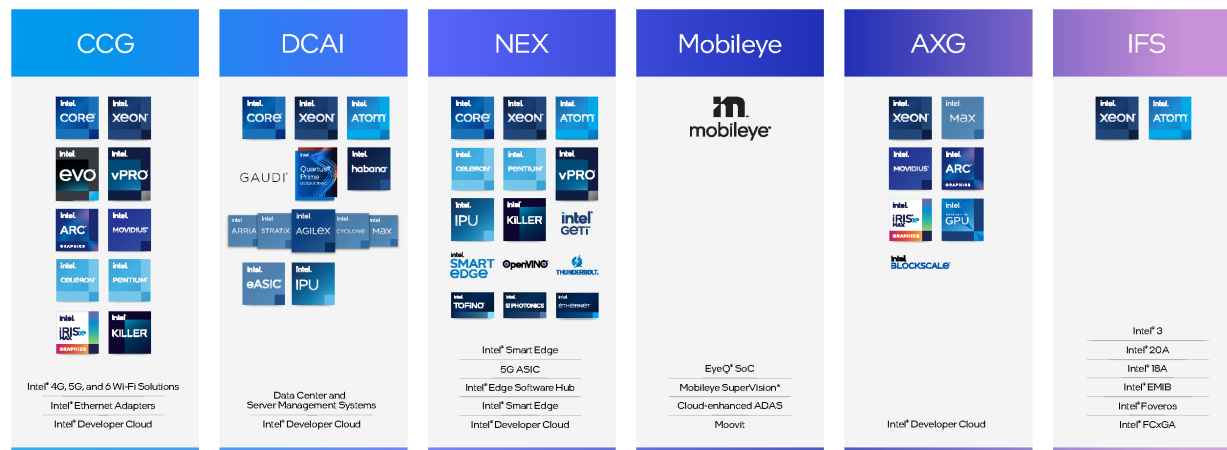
CCG

intel. CORE
intel. XEON
intel. evo
intel. vPRO
intel. ARC GRAPHICS
intel. MOVIDIUS
intel. CELERON
intel. PENTIUM
intel. IRIS Xe MAX GRAPHICS
intel. KILLER

Intel® 4G, 5G, and 6 Wi-Fi Solutions
Intel® Ethernet Adapters
Intel® Developer Cloud

DCAI

intel. CORE
intel. XEON
intel. ATOM
GAUDI
intel. Quartus Prime
intel. habana
intel. ARRIA
intel. STRATIX
intel. AGILEX
intel. CYCLONE
intel. MAX
intel. eASIC
intel. IPU

Data Center and Server Management Systems
Intel® Developer Cloud

NEX

intel. CORE
intel. XEON
intel. ATOM
intel. CELERON
intel. PENTIUM
intel. vPRO
intel. IPU
intel. KILLER
intel. GETI
intel. SMART EDGE
OpenVINO
THUNDERBOLT.
intel. TOFINO
intel. SI PHOTONICS
intel. ETHERNET

Intel® Smart Edge
5G ASIC
Intel® Edge Software Hub
Intel® Smart Edge
Intel® Developer Cloud

Mobileye

mobileye

EyeQ® SoC
Mobileye SuperVision®
Cloud-enhanced ADAS
Moovit

AXG

intel. XEON
intel. MAX
intel. MOVIDIUS
intel. ARC GRAPHICS
intel. IRIS Xe MAX GRAPHICS
intel. GPU
intel. BLOCKSCALE

Intel® Developer Cloud

IFS

intel. XEON
intel. ATOM

Intel® 3
Intel® 20A
Intel® 18A
Intel® EMIB
Intel® Foveros
Intel® FCxGA